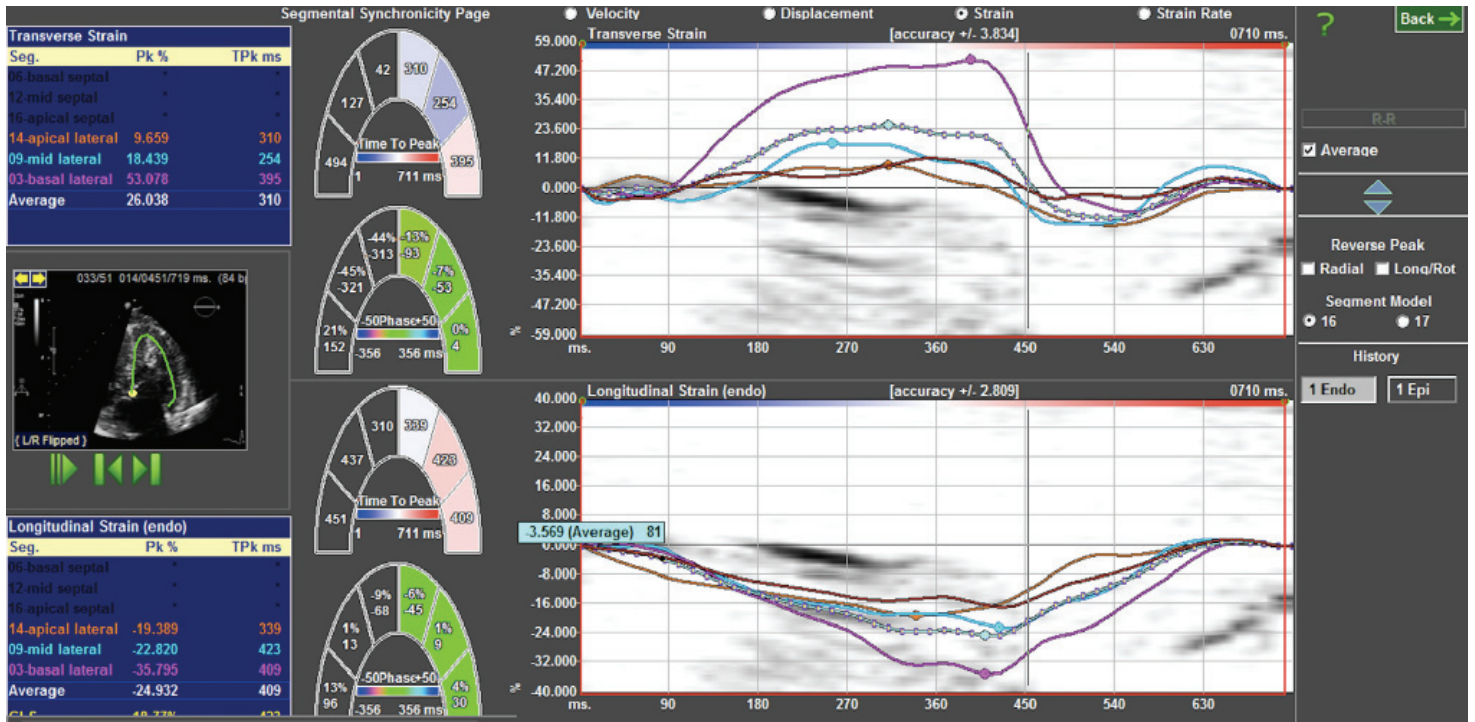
Segmental Synchronicity Page
Velocity
Displacement
Strain
Strain Rate
?
Back

Transverse Strain

| Seg. | Pk % | TPk ms |
|---|---|---|
| 06-basal septal | * | * |
| 12-mid septal | * | * |
| 16-apical septal | * | * |
| 14-apical lateral | 9.659 | 310 |
| 09-mid lateral | 18.439 | 254 |
| 03-basal lateral | 53.078 | 395 |
| Average | 26.038 | 310 |

033/51 014/0451/719 ms. (84 b
{ L/R Flipped }

Longitudinal Strain (endo)

| Seg. | Pk % | TPk ms |
|---|---|---|
| 06-basal septal | * | * |
| 12-mid septal | * | * |
| 16-apical septal | * | * |
| 14-apical lateral | -19.389 | 339 |
| 09-mid lateral | -22.820 | 423 |
| 03-basal lateral | -35.795 | 409 |
| Average | -24.932 | 409 |
| GLS | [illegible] | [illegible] |

42 310
127 254
494 395
Time To Peak
1 711 ms

-44% -313 -13% -93
-45% -321 -7% -53
21% 152 0% 4
-50Phase+50
-356 356 ms

310 339
437 423
451 409
Time To Peak
1 711 ms

-9% -68 -6% -45
1% 13 1% 9
13% 96 4% 30
-50Phase+50
-356 356 ms

Transverse Strain [accuracy +/- 3.834] 0710 ms.
59.000 47.200 35.400 23.600 11.800 0.000 -11.800 -23.600 -35.400 -47.200 -59.000
%
ms. 90 180 270 360 450 540 630

Longitudinal Strain (endo) [accuracy +/- 2.809] 0710 ms.
40.000 32.000 24.000 16.000 8.000 0.000 -8.000 -16.000 -24.000 -32.000 -40.000
-3.569 (Average) 81
%
ms. 90 180 270 360 450 540 630

R-R
Average
Reverse Peak
Radial Long/Rot
Segment Model
16 17
History
1 Endo 1 Epi